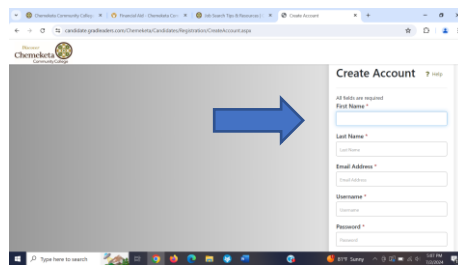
Chemeketa Community College ×
Financial Aid - Chemeketa Co ×
Job Search Tips & Resources ×
Create Account ×
+

candidate.gradleaders.com/Chemeketa/Candidates/Registration/CreateAccount.aspx

Welcome!
Chemeketa
Community College

Create Account
? Help

All fields are required
First Name *

Last Name *
Last Name

Email Address *
Email Address

Username *
Username

Password *
Password

Type here to search

81°F Sunny
1:07 PM
7/2/2024